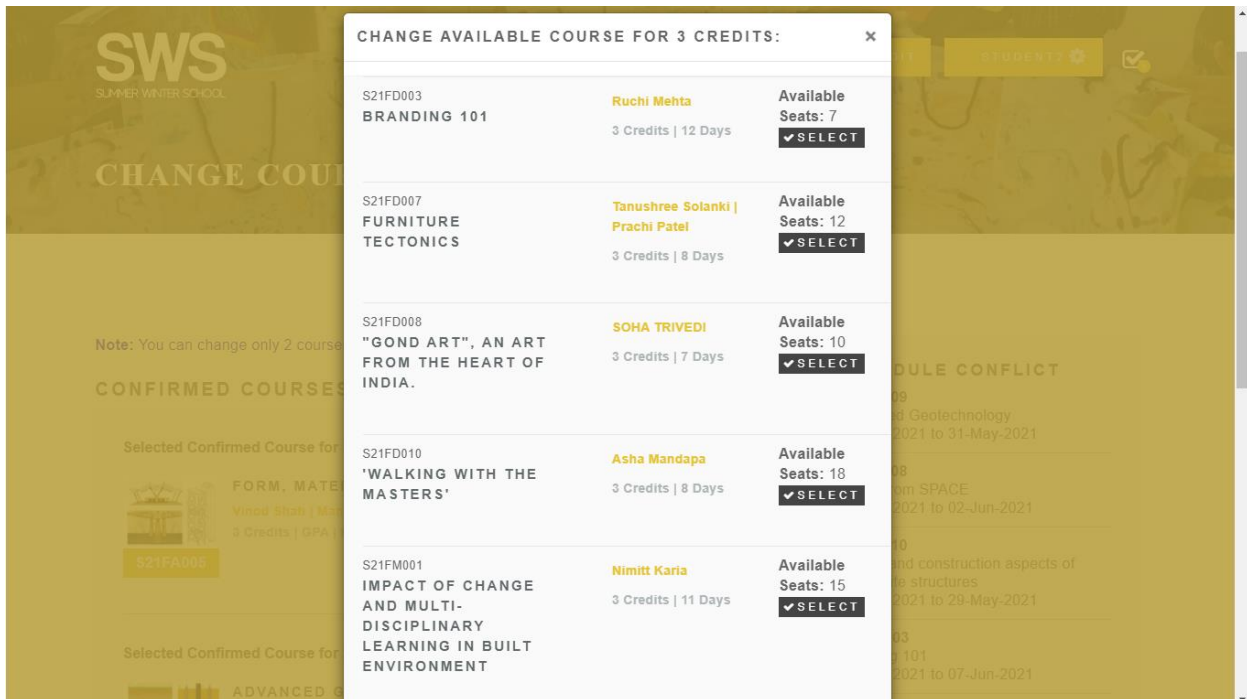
SWS
SUMMER WINTER SCHOOL

CHANGE COU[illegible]

Note: You can change only 2 course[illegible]

CONFIRMED COURSES

Selected Confirmed Course for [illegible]

FORM, MATE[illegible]
Vinod Shah | Ma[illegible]
3 Credits | GPA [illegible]
S21FA005

Selected Confirmed Course for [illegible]

ADVANCED G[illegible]

STUDENTZ

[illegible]DULE CONFLICT
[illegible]09
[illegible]d Geotechnology
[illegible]2021 to 31-May-2021
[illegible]08
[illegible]om SPACE
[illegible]2021 to 02-Jun-2021
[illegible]10
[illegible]nd construction aspects of
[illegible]e structures
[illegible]2021 to 29-May-2021
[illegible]03
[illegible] 101
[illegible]2021 to 07-Jun-2021

CHANGE AVAILABLE COURSE FOR 3 CREDITS: ×

S21FD003
BRANDING 101
Ruchi Mehta
3 Credits | 12 Days
Available Seats: 7
✔SELECT

S21FD007
FURNITURE TECTONICS
Tanushree Solanki | Prachi Patel
3 Credits | 8 Days
Available Seats: 12
✔SELECT

S21FD008
"GOND ART", AN ART FROM THE HEART OF INDIA.
SOHA TRIVEDI
3 Credits | 7 Days
Available Seats: 10
✔SELECT

S21FD010
'WALKING WITH THE MASTERS'
Asha Mandapa
3 Credits | 8 Days
Available Seats: 18
✔SELECT

S21FM001
IMPACT OF CHANGE AND MULTI-DISCIPLINARY LEARNING IN BUILT ENVIRONMENT
Nimitt Karia
3 Credits | 11 Days
Available Seats: 15
✔SELECT